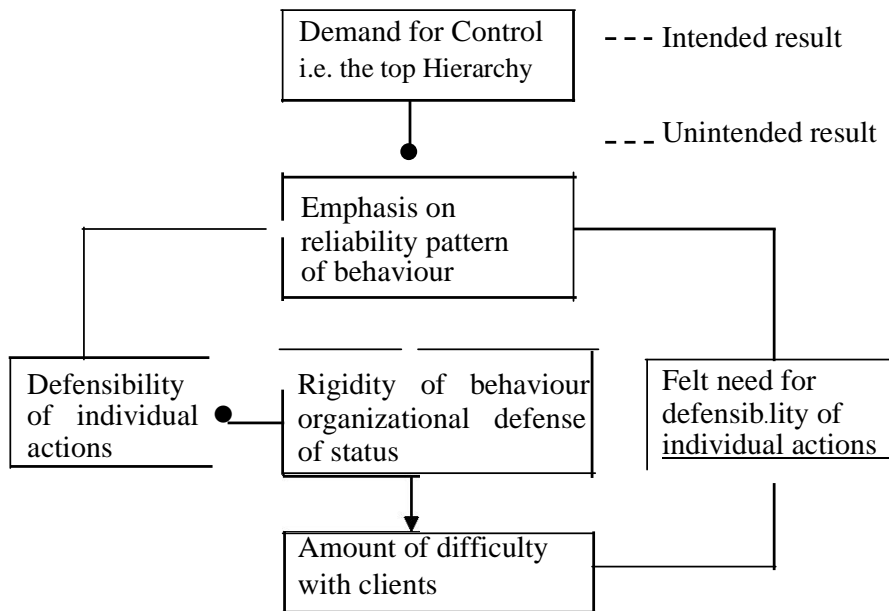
Demand for Control i.e. the top Hierarchy

--- Intended result

___ Unintended result

Emphasis on reliability pattern of behaviour

Defensibility of individual actions

Rigidity of behaviour organizational defense of status

Felt need for defensib.lity of individual actions

Amount of difficulty with clients